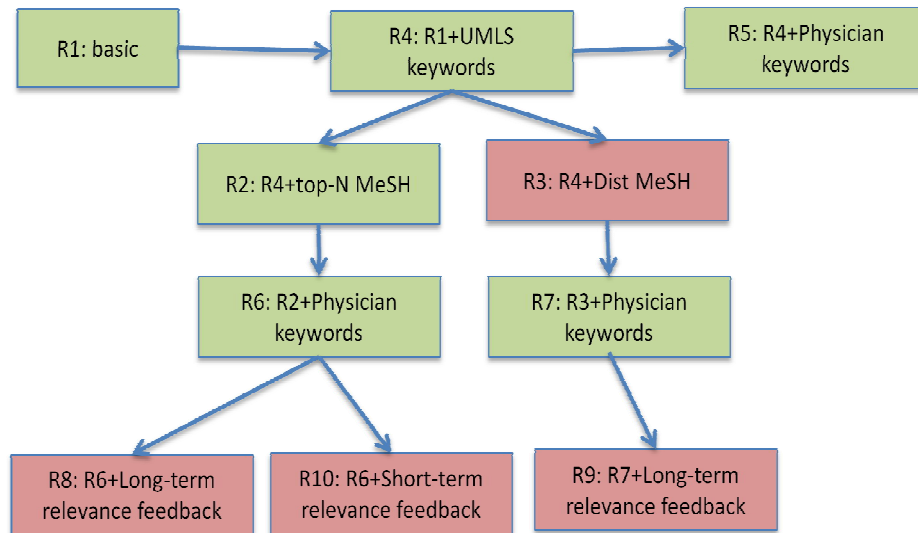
R1: basic

R4: R1+UMLS keywords

R5: R4+Physician keywords

R2: R4+top-N MeSH

R3: R4+Dist MeSH

R6: R2+Physician keywords

R7: R3+Physician keywords

R8: R6+Long-term relevance feedback

R10: R6+Short-term relevance feedback

R9: R7+Long-term relevance feedback